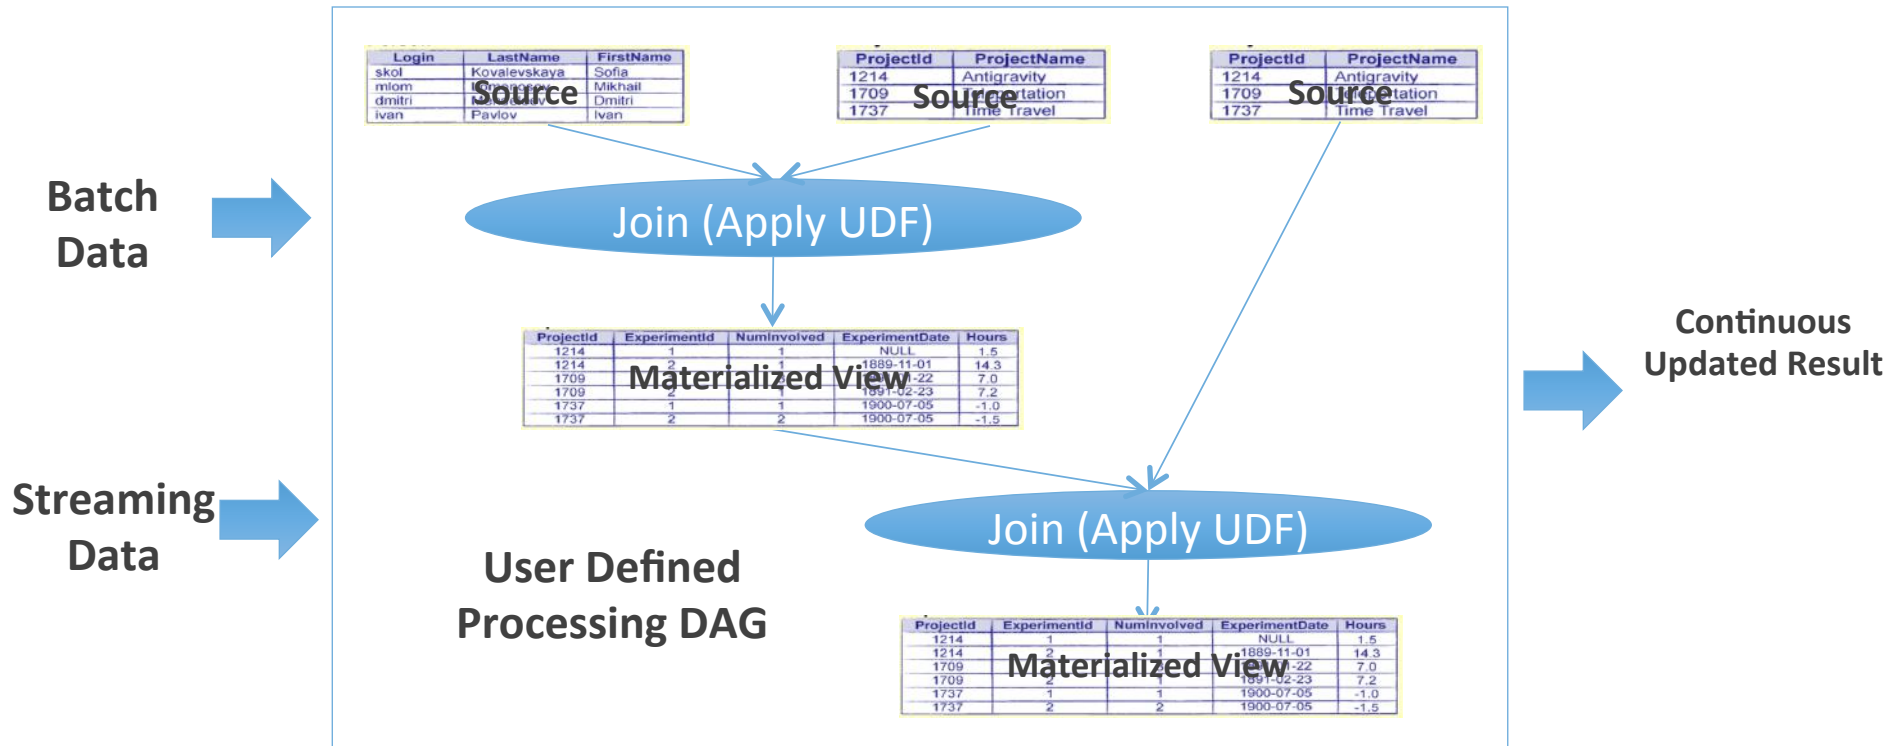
Batch Data

Streaming Data

| Login | LastName | FirstName |
|---|---|---|
| skol | Kovalevskaya | Sofia |
| mlom | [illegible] | Mikhail |
| dmitri | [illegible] | Dmitri |
| ivan | Pavlov | Ivan |

Source

| ProjectId | ProjectName |
|---|---|
| 1214 | Antigravity |
| 1709 | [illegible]tation |
| 1737 | Time Travel |

Source

| ProjectId | ProjectName |
|---|---|
| 1214 | Antigravity |
| 1709 | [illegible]tation |
| 1737 | Time Travel |

Source

Join (Apply UDF)

| ProjectId | ExperimentId | NumInvolved | ExperimentDate | Hours |
|---|---|---|---|---|
| 1214 | 1 | 1 | NULL | 1.5 |
| 1214 | 2 | 1 | 1889-11-01 | 14.3 |
| 1709 | 1 | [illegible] | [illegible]-22 | 7.0 |
| 1709 | 2 | 1 | 1891-02-23 | 7.2 |
| 1737 | 1 | 1 | 1900-07-05 | -1.0 |
| 1737 | 2 | 2 | 1900-07-05 | -1.5 |

Materialized View

Continuous Updated Result

Join (Apply UDF)

User Defined Processing DAG

| ProjectId | ExperimentId | NumInvolved | ExperimentDate | Hours |
|---|---|---|---|---|
| 1214 | 1 | 1 | NULL | 1.5 |
| 1214 | 2 | 1 | 1889-11-01 | 14.3 |
| 1709 | 1 | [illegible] | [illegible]-22 | 7.0 |
| 1709 | 2 | 1 | 1891-02-23 | 7.2 |
| 1737 | 1 | 1 | 1900-07-05 | -1.0 |
| 1737 | 2 | 2 | 1900-07-05 | -1.5 |

Materialized View